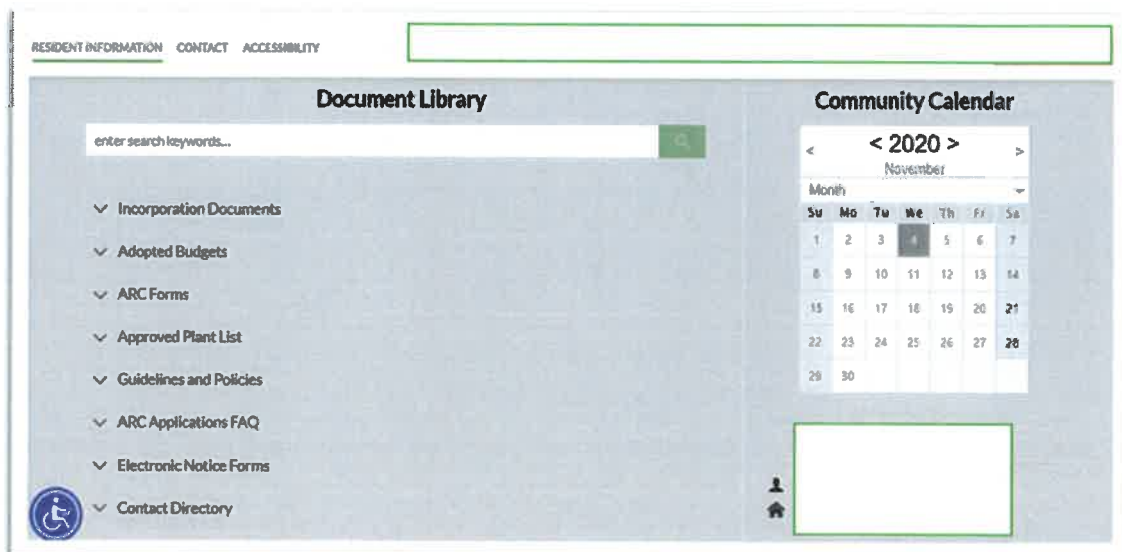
RESIDENT INFORMATION CONTACT ACCESSIBILITY

Document Library

enter search keywords...

Incorporation Documents

Adopted Budgets

ARC Forms

Approved Plant List

Guidelines and Policies

ARC Applications FAQ

Electronic Notice Forms

Contact Directory

Community Calendar

< < 2020 > >
November

Month

| Su | Mo | Tu | We | Th | Fr | Sa |
|---|---|---|---|---|---|---|
| 1 | 2 | 3 | 4 | 5 | 6 | 7 |
| 8 | 9 | 10 | 11 | 12 | 13 | 14 |
| 15 | 16 | 17 | 18 | 19 | 20 | 21 |
| 22 | 23 | 24 | 25 | 26 | 27 | 28 |
| 29 | 30 | | | | | |